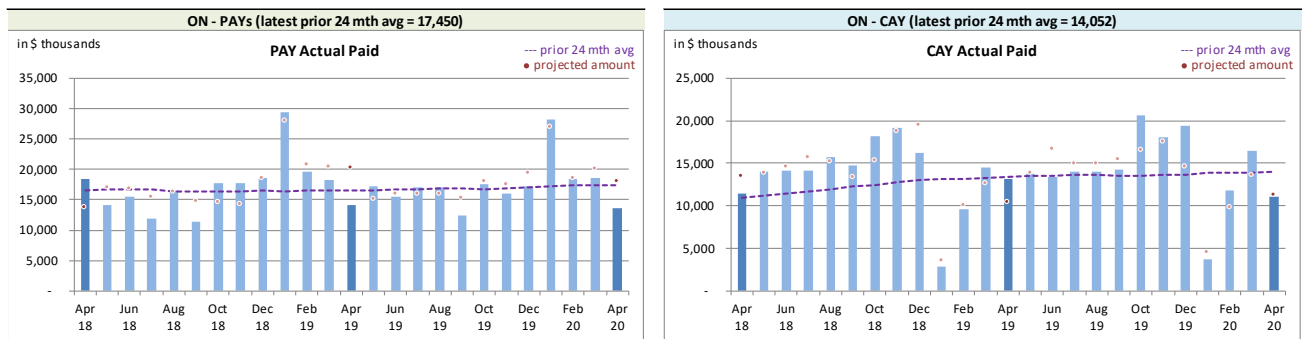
ON - PAYs (latest prior 24 mth avg = 17,450)

in $ thousands

PAY Actual Paid

--- prior 24 mth avg
• projected amount

35,000
30,000
25,000
20,000
15,000
10,000
5,000
-

Apr 18, Jun 18, Aug 18, Oct 18, Dec 18, Feb 19, Apr 19, Jun 19, Aug 19, Oct 19, Dec 19, Feb 20, Apr 20

ON - CAY (latest prior 24 mth avg = 14,052)

in $ thousands

CAY Actual Paid

--- prior 24 mth avg
• projected amount

25,000
20,000
15,000
10,000
5,000
-

Apr 18, Jun 18, Aug 18, Oct 18, Dec 18, Feb 19, Apr 19, Jun 19, Aug 19, Oct 19, Dec 19, Feb 20, Apr 20